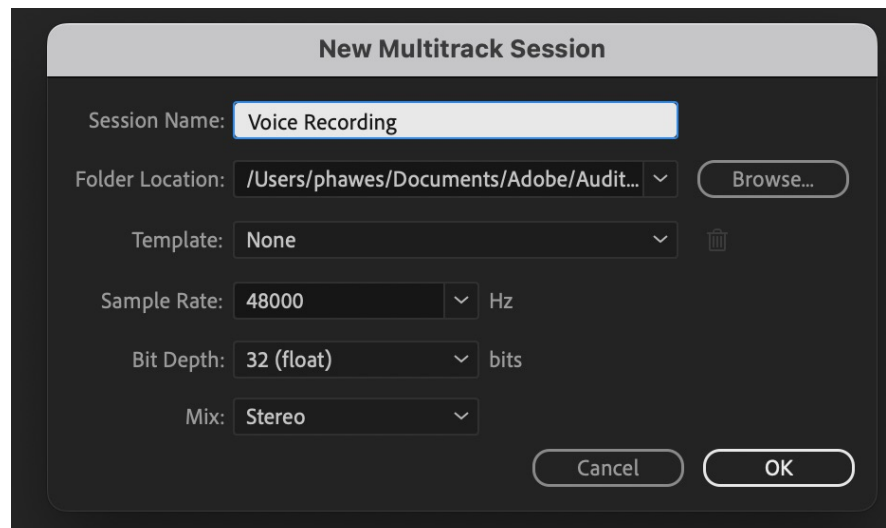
New Multitrack Session

Session Name: Voice Recording

Folder Location: /Users/phawes/Documents/Adobe/Audit... Browse...

Template: None

Sample Rate: 48000 Hz

Bit Depth: 32 (float) bits

Mix: Stereo

Cancel OK